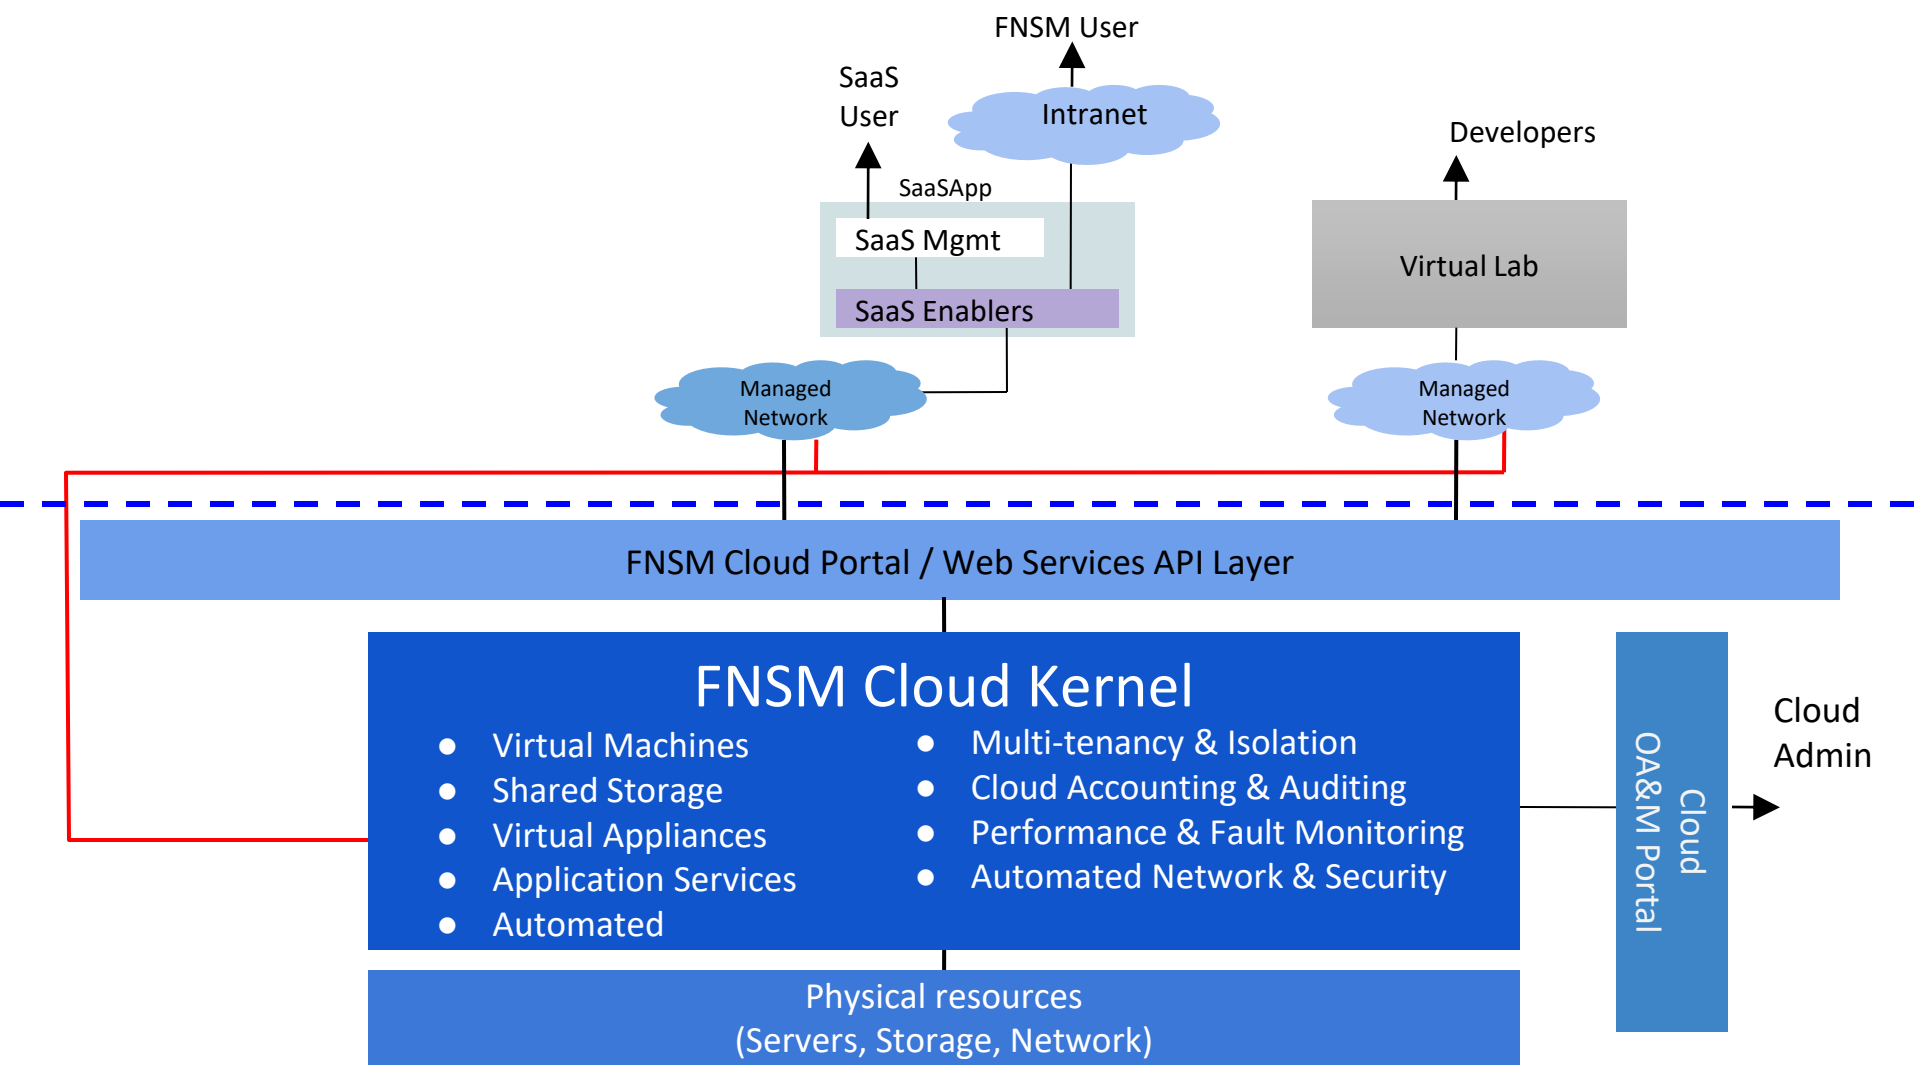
FNSM User

SaaS User

Intranet

Developers

SaaSApp

SaaS Mgmt

SaaS Enablers

Virtual Lab

Managed Network

Managed Network

FNSM Cloud Portal / Web Services API Layer

FNSM Cloud Kernel

- Virtual Machines
- Shared Storage
- Virtual Appliances
- Application Services
- Automated

- Multi-tenancy & Isolation
- Cloud Accounting & Auditing
- Performance & Fault Monitoring
- Automated Network & Security

Cloud OA&M Portal

Cloud Admin

Physical resources
(Servers, Storage, Network)